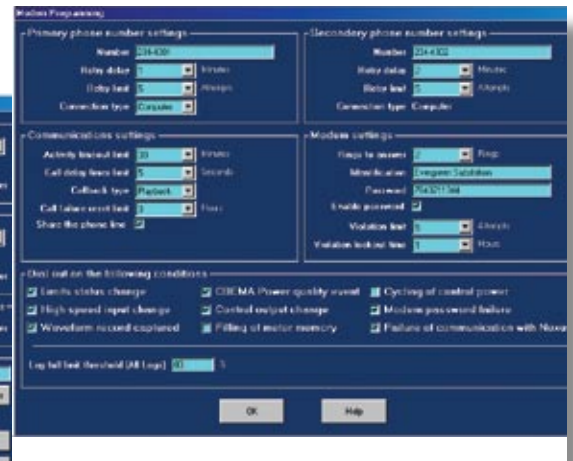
Modem Programming

Primary phone number settings
Number 234-4301
Retry delay 1 Minutes
Retry limit 5 Attempts
Connection type Computer

Secondary phone number settings
Number 234-4302
Retry delay 2 Minutes
Retry limit 5 Attempts
Connection type Computer

Communications settings
Activity timeout limit 30 Minutes
Call delay timer limit 5 Seconds
Callback type Playback
Call failure reset limit 3 Hours
Share the phone line

Modem settings
Rings to answer 2 Rings
Identification Evergreen Substation
Password 7643211 list
Enable password
Violation limit 5 Attempts
Violation lockout time 1 Hours

Dial out on the following conditions
Limits status change
High speed input change
Waveform record captured
CBEMA Power quality event
Control output change
Filling of meter memory
Cycling of control power
Modem password failure
Failure of communication with Nexus

Log full limit threshold (All Logs) 80 %

OK
Help